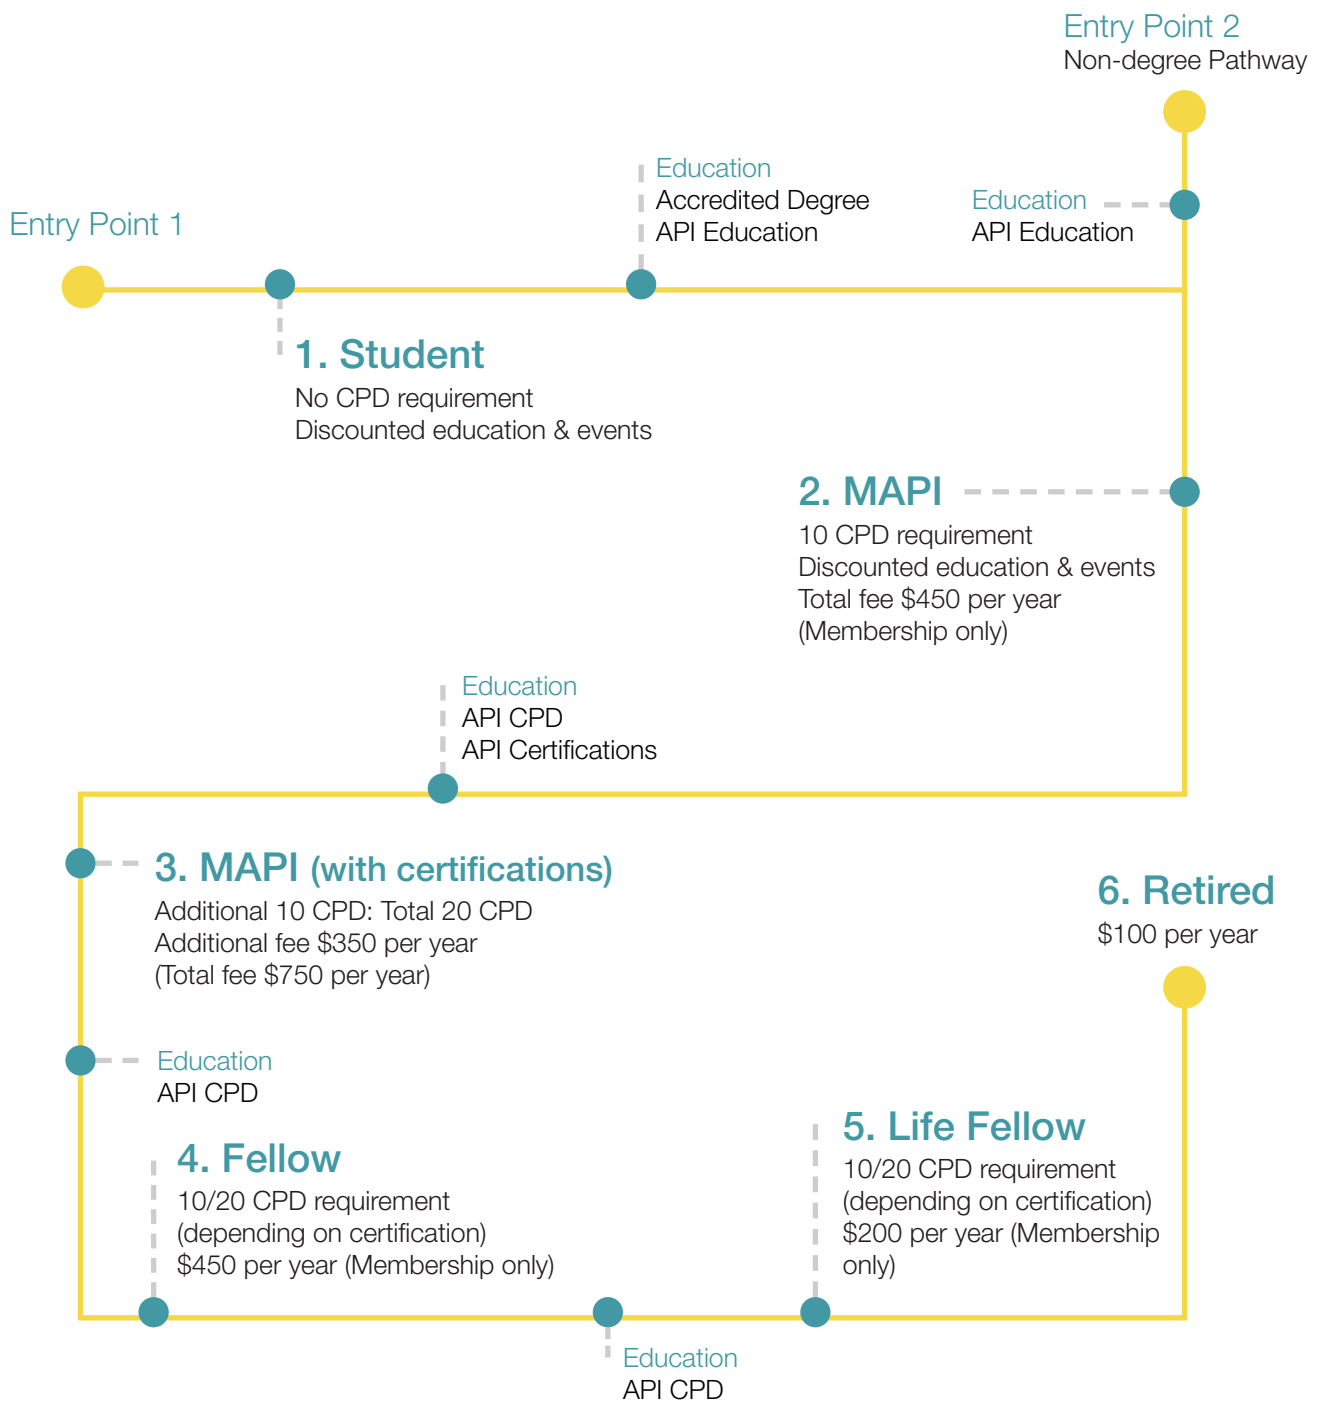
Entry Point 2
Non-degree Pathway

Education
Accredited Degree
API Education

Education
API Education

Entry Point 1

1. Student
No CPD requirement
Discounted education & events

2. MAPI
10 CPD requirement
Discounted education & events
Total fee $450 per year
(Membership only)

Education
API CPD
API Certifications

3. MAPI (with certifications)
Additional 10 CPD: Total 20 CPD
Additional fee $350 per year
(Total fee $750 per year)

6. Retired
$100 per year

Education
API CPD

4. Fellow
10/20 CPD requirement
(depending on certification)
$450 per year (Membership only)

5. Life Fellow
10/20 CPD requirement
(depending on certification)
$200 per year (Membership only)

Education
API CPD